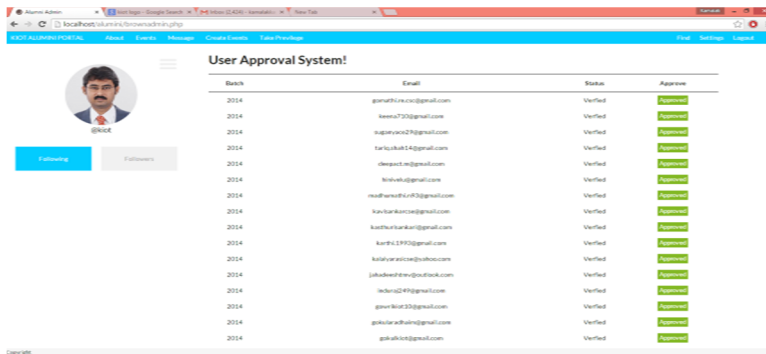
Alumni Admin | kiot logo - Google Search | Inbox (2,424) - kamalakn... | New Tab

localhost/alumini/browseadmin.php

KIOT ALUMNI PORTAL About Events Message Create Events Take Previlege Find Settings Logout

@kiot

Following Followers

User Approval System!

| Batch | Email | Status | Approve |
|---|---|---|---|
| 2014 | gomathi.re.cse@gmail.com | Verfied | Approved |
| 2014 | keeta710@gmail.com | Verfied | Approved |
| 2014 | suganyace29@gmail.com | Verfied | Approved |
| 2014 | tariq.sluk14@gmail.com | Verfied | Approved |
| 2014 | deepacit.re@gmail.com | Verfied | Approved |
| 2014 | kinivalu@gmail.com | Verfied | Approved |
| 2014 | madhansethin93@gmail.com | Verfied | Approved |
| 2014 | kavitankarcse@gmail.com | Verfied | Approved |
| 2014 | kasthurikankari@gmail.com | Verfied | Approved |
| 2014 | karthi1990@gmail.com | Verfied | Approved |
| 2014 | kalaiyarasicse@yahoo.com | Verfied | Approved |
| 2014 | jakadeeshtrev@outlook.com | Verfied | Approved |
| 2014 | leduraj249@gmail.com | Verfied | Approved |
| 2014 | gowrikiot10@gmail.com | Verfied | Approved |
| 2014 | gokularadhains@gmail.com | Verfied | Approved |
| 2014 | gokulkiot@gmail.com | Verfied | Approved |

Copyright